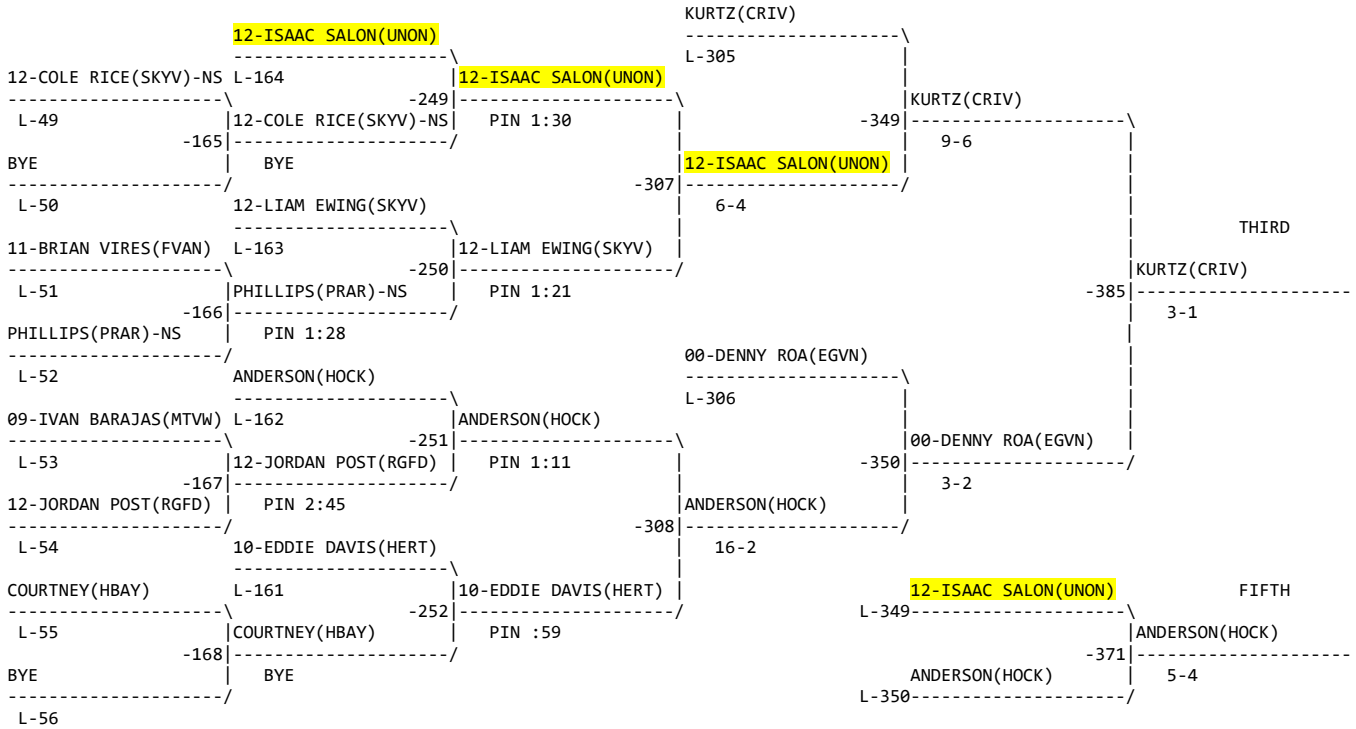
12-ISAAC SALON(UNON)
KURTZ(CRIV)
L-305
12-COLE RICE(SKYV)-NS L-164
12-ISAAC SALON(UNON)
-249
KURTZ(CRIV)
L-49
12-COLE RICE(SKYV)-NS
PIN 1:30
-349
9-6
-165
BYE
BYE
12-ISAAC SALON(UNON)
-307
L-50
12-LIAM EWING(SKYV)
6-4
THIRD
11-BRIAN VIRES(FVAN) L-163
12-LIAM EWING(SKYV)
-250
KURTZ(CRIV)
L-51
PHILLIPS(PRAR)-NS
PIN 1:21
-385
3-1
-166
PHILLIPS(PRAR)-NS
PIN 1:28
00-DENNY ROA(EGVN)
L-52
ANDERSON(HOCK)
L-306
09-IVAN BARAJAS(MTVW) L-162
ANDERSON(HOCK)
-251
00-DENNY ROA(EGVN)
L-53
12-JORDAN POST(RGFD)
PIN 1:11
-350
3-2
-167
12-JORDAN POST(RGFD)
PIN 2:45
ANDERSON(HOCK)
-308
L-54
10-EDDIE DAVIS(HERT)
16-2
COURTNEY(HBAY)
L-161
10-EDDIE DAVIS(HERT)
-252
12-ISAAC SALON(UNON)
FIFTH
L-349
L-55
COURTNEY(HBAY)
PIN :59
ANDERSON(HOCK)
-168
-371
BYE
BYE
ANDERSON(HOCK)
5-4
L-350
L-56